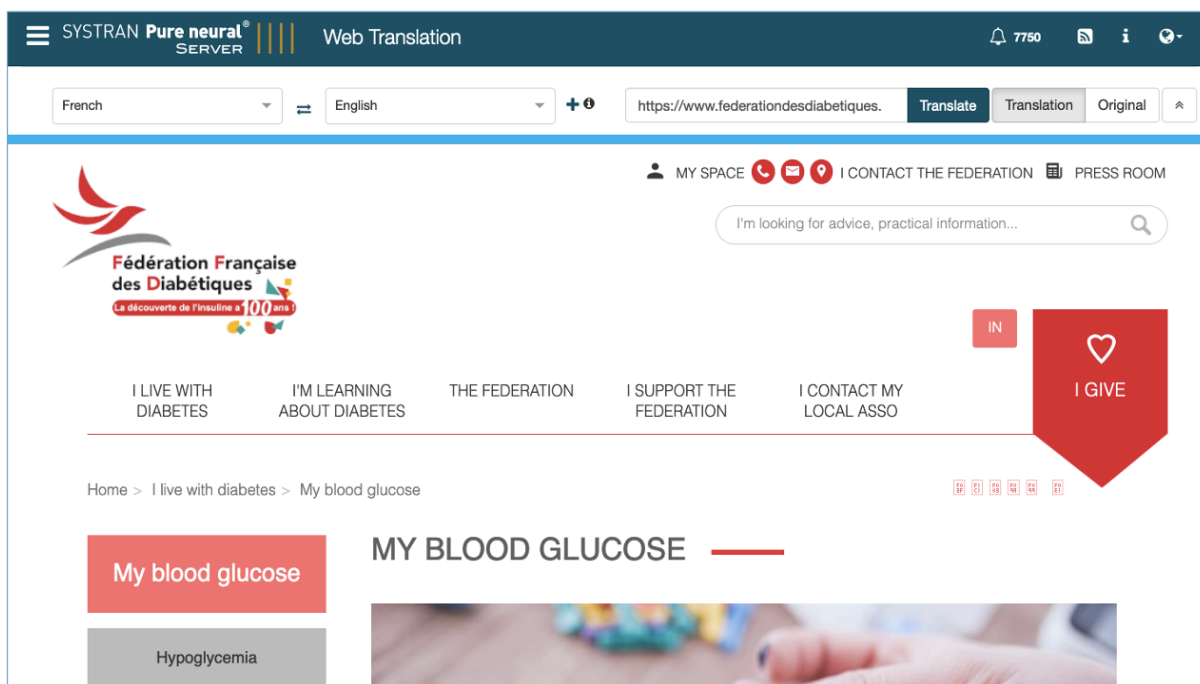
SYSTRAN Pure neural® SERVER

Web Translation

7750

French

English

https://www.federationdesdiabetiques.

Translate

Translation

Original

MY SPACE

I CONTACT THE FEDERATION

PRESS ROOM

I'm looking for advice, practical information...

Fédération Française des Diabétiques

La découverte de l'insuline a 100 ans !

IN

I GIVE

I LIVE WITH DIABETES

I'M LEARNING ABOUT DIABETES

THE FEDERATION

I SUPPORT THE FEDERATION

I CONTACT MY LOCAL ASSO

Home > I live with diabetes > My blood glucose

MY BLOOD GLUCOSE

My blood glucose

Hypoglycemia